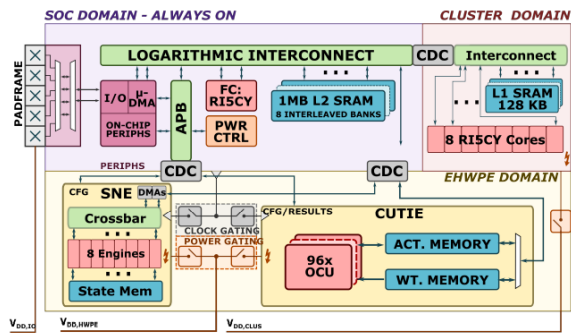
SOC DOMAIN - ALWAYS ON

CLUSTER DOMAIN

PADFRAME

LOGARITHMIC INTERCONNECT

CDC

Interconnect

I/O

μ-DMA

ON-CHIP PERIPHS

APB

FC: RI5CY

PWR CTRL

1MB L2 SRAM

8 INTERLEAVED BANKS

L1 SRAM 128 KB

8 RI5CY Cores

PERIPHS

CDC

CDC

EHWPE DOMAIN

CFG

SNE

DMAs

Crossbar

8 Engines

State Mem

CFG/RESULTS

CLOCK GATING

POWER GATING

CUTIE

96x OCU

ACT. MEMORY

WT. MEMORY

$V_{DD,IO}$

$V_{DD,HWPE}$

$V_{DD,CLUS}$